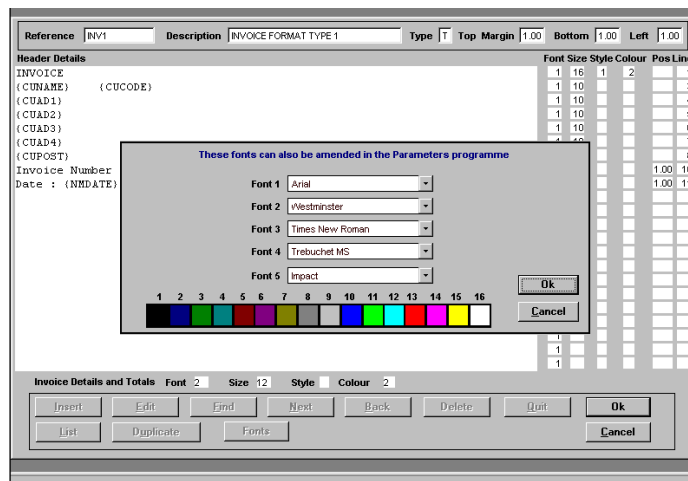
Reference INV1 Description INVOICE FORMAT TYPE 1 Type T Top Margin 1.00 Bottom 1.00 Left 1.00

Header Details

INVOICE
{CUNAME} {CUCODE}
{CUAD1}
{CUAD2}
{CUAD3}
{CUAD4}
{CUPOST}
Invoice Number
Date : {NMDATE}

| Font | Size | Style | Colour | Pos | Lin |
|---|---|---|---|---|---|
| 1 | 16 | 1 | 2 | | |
| 1 | 10 | | | | |
| 1 | 10 | | | | |
| 1 | 10 | | | | |
| 1 | 10 | | | | |
| 1 | 10 | | | | |
| | | | | | |
| | | | | 1.00 | |
| | | | | 1.00 | |
| 1 | | | | | |
| 1 | | | | | |
| 1 | | | | | |

These fonts can also be amended in the Parameters programme

Font 1 Arial
Font 2 Westminster
Font 3 Times New Roman
Font 4 Trebuchet MS
Font 5 Impact

1 2 3 4 5 6 7 8 9 10 11 12 13 14 15 16

Ok
Cancel

Invoice Details and Totals Font 2 Size 12 Style Colour 2

Insert Edit Find Next Back Delete Quit Ok
List Duplicate Fonts Cancel